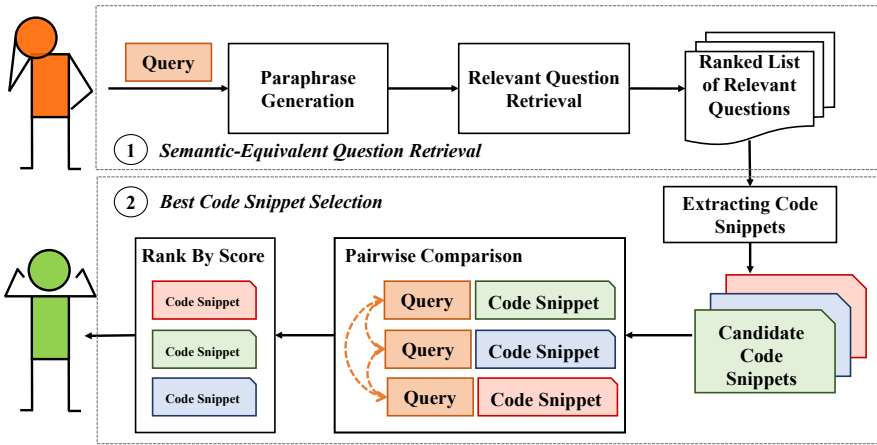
Query

Paraphrase Generation

Relevant Question Retrieval

Ranked List of Relevant Questions

1 Semantic-Equivalent Question Retrieval

2 Best Code Snippet Selection

Extracting Code Snippets

Rank By Score

Code Snippet

Code Snippet

Code Snippet

Pairwise Comparison

Query

Code Snippet

Query

Code Snippet

Query

Code Snippet

Candidate Code Snippets